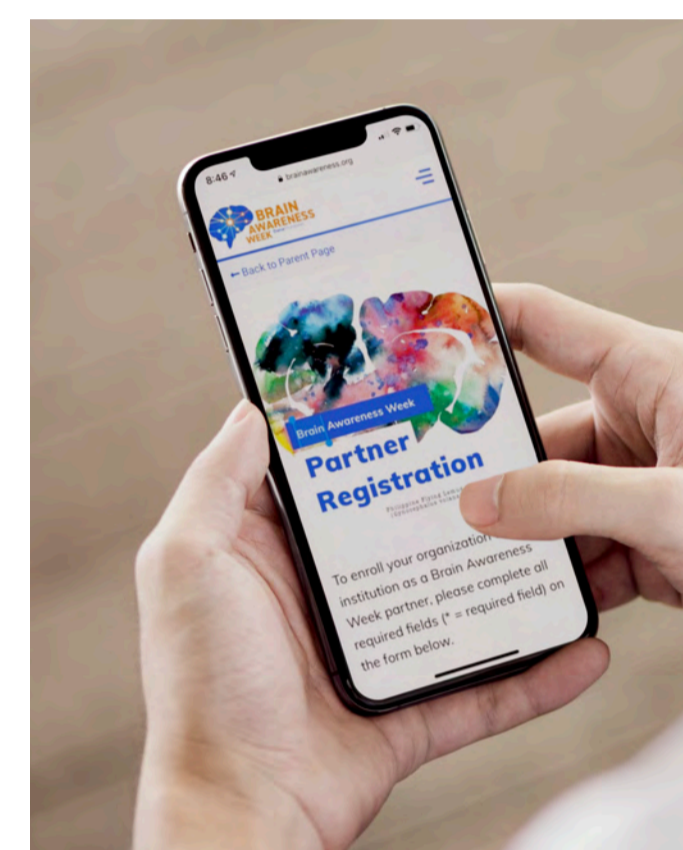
8:46

brainawareness.org

BRAIN AWARENESS WEEK

← Back to Parent Page

Brain Awareness Week

Partner Registration

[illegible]

To enroll your organization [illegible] institution as a Brain Awareness Week partner, please complete all required fields (* = required field) on the form below.